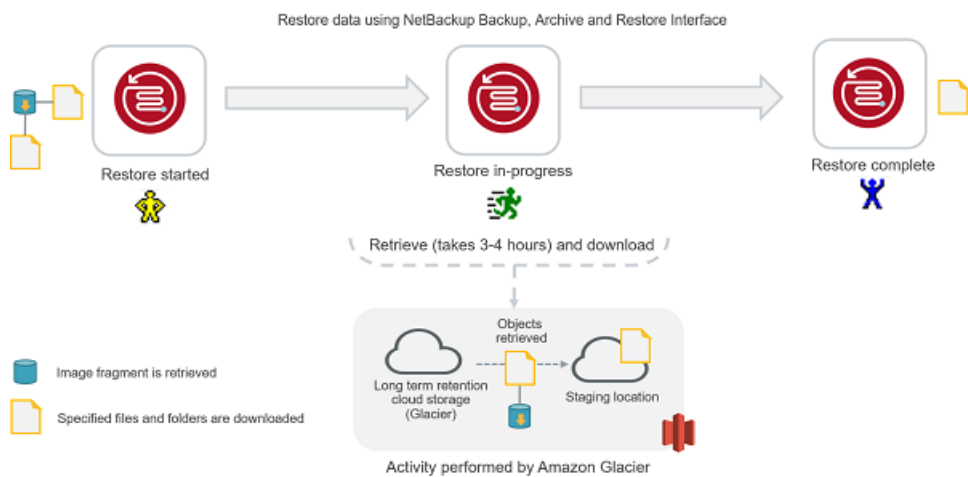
Restore data using NetBackup Backup, Archive and Restore Interface

Restore started

Restore in-progress

Restore complete

Retrieve (takes 3-4 hours) and download

Objects retrieved

Long term retention cloud storage (Glacier)

Staging location

Activity performed by Amazon Glacier

Image fragment is retrieved

Specified files and folders are downloaded